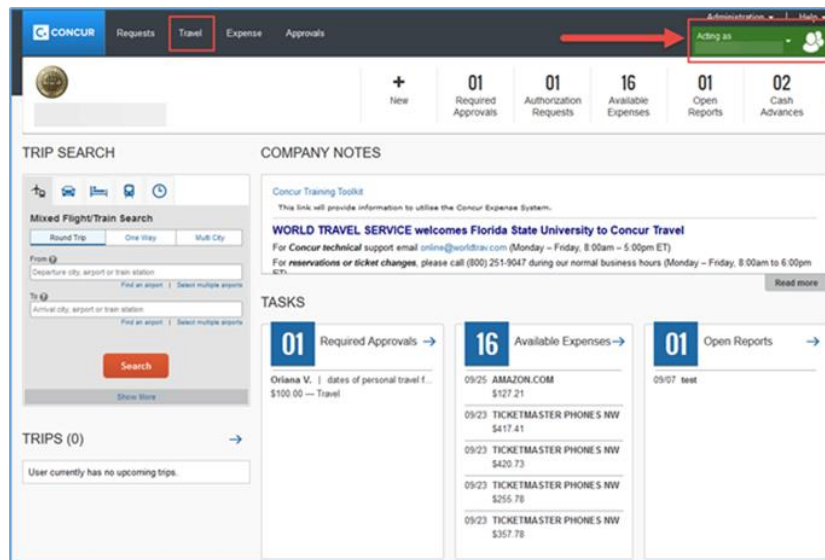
CONCUR Requests Travel Expense Approvals

Administration | Help

Acting as

+ New

01 Required Approvals

01 Authorization Requests

16 Available Expenses

01 Open Reports

02 Cash Advances

TRIP SEARCH

Mixed Flight/Train Search

Round Trip | One Way | Multi City

From

Departure city, airport or train station

Find an airport | Select multiple airports

To

Arrival city, airport or train station

Find an airport | Select multiple airports

Search

Show More

TRIPS (0)

User currently has no upcoming trips.

COMPANY NOTES

Concur Training Toolkit

This link will provide information to utilise the Concur Expense System.

WORLD TRAVEL SERVICE welcomes Florida State University to Concur Travel

For Concur technical support email online@worldtrav.com (Monday – Friday, 8:00am – 5:00pm ET)

For reservations or ticket changes, please call (800) 251-9047 during our normal business hours (Monday – Friday, 8:00am to 6:00pm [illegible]

Read more

TASKS

01 Required Approvals →

Oriana V. | dates of personal travel f...
$100.00 — Travel

16 Available Expenses →

09/25 AMAZON.COM
$127.21

09/23 TICKETMASTER PHONES NW
$417.41

09/23 TICKETMASTER PHONES NW
$420.73

09/23 TICKETMASTER PHONES NW
$255.78

09/23 TICKETMASTER PHONES NW
$357.78

01 Open Reports →

09/07 test